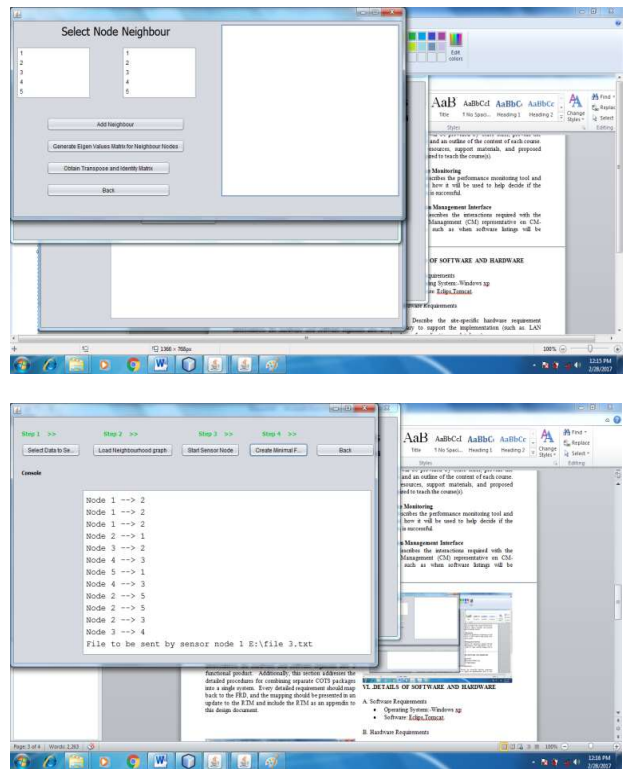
Select Node Neighbour

1
2
3
4
5

1
2
3
4
5

Add Neighbour

Generate Eigen Values Matrix for Neighbour Nodes

Obtain Transpose and Identity Matrix

Back

Edit colors

AaB AaBbCcI AaBbC AaBbCc

Title 1 No Spaci... Heading 1 Heading 2

Change Styles

Find Replace Select

Styles Editing

and an outline of the content of each course resources, support materials, and proposed ed to teach the course(s).

Monitoring
cribes the performance monitoring tool and how it will be used to help decide if the is successful.

Management Interface
scribes the interactions required with the Management (CM) representative on CM- such as when software listings will be

OF SOFTWARE AND HARDWARE

equirements
ng System:-Windows xp
e: Eclips,Tomcat

ware Requirements

Describe the site-specific hardware requirement y to support the implementation (such as LAN

1366 × 768px

100%

12:15 PM
2/28/2017

Step 1 >> Step 2 >> Step 3 >> Step 4 >>

Select Data to Se... Load Neighbourhood graph Start Sensor Node Create Minimal F... Back

Console

Node 1 --> 2
Node 1 --> 2
Node 1 --> 2
Node 2 --> 1
Node 3 --> 2
Node 4 --> 3
Node 5 --> 1
Node 4 --> 3
Node 2 --> 5
Node 2 --> 5
Node 2 --> 3
Node 3 --> 4
File to be sent by sensor node 1 E:\file 3.txt

AaB AaBbCcI AaBbC AaBbCc

Title 1 No Spaci... Heading 1 Heading 2

Change Styles

Find Replace Select

Styles Editing

and an outline of the content of each course resources, support materials, and proposed ed to teach the course(s).

Monitoring
cribes the performance monitoring tool and how it will be used to help decide if the is successful.

Management Interface
scribes the interactions required with the Management (CM) representative on CM- such as when software listings will be

functional product. Additionally, this section addresses the detailed procedures for combining separate COTS packages into a single system. Every detailed requirement should map back to the FRD, and the mapping should be presented in an update to the RTM and include the RTM as an appendix to this design document.

VI. DETAILS OF SOFTWARE AND HARDWARE

A. Software Requirements
Operating System:-Windows xp
Software: Eclips,Tomcat

B. Hardware Requirements

Page: 3 of 4 Words: 2,283

100%

12:16 PM
2/28/2017